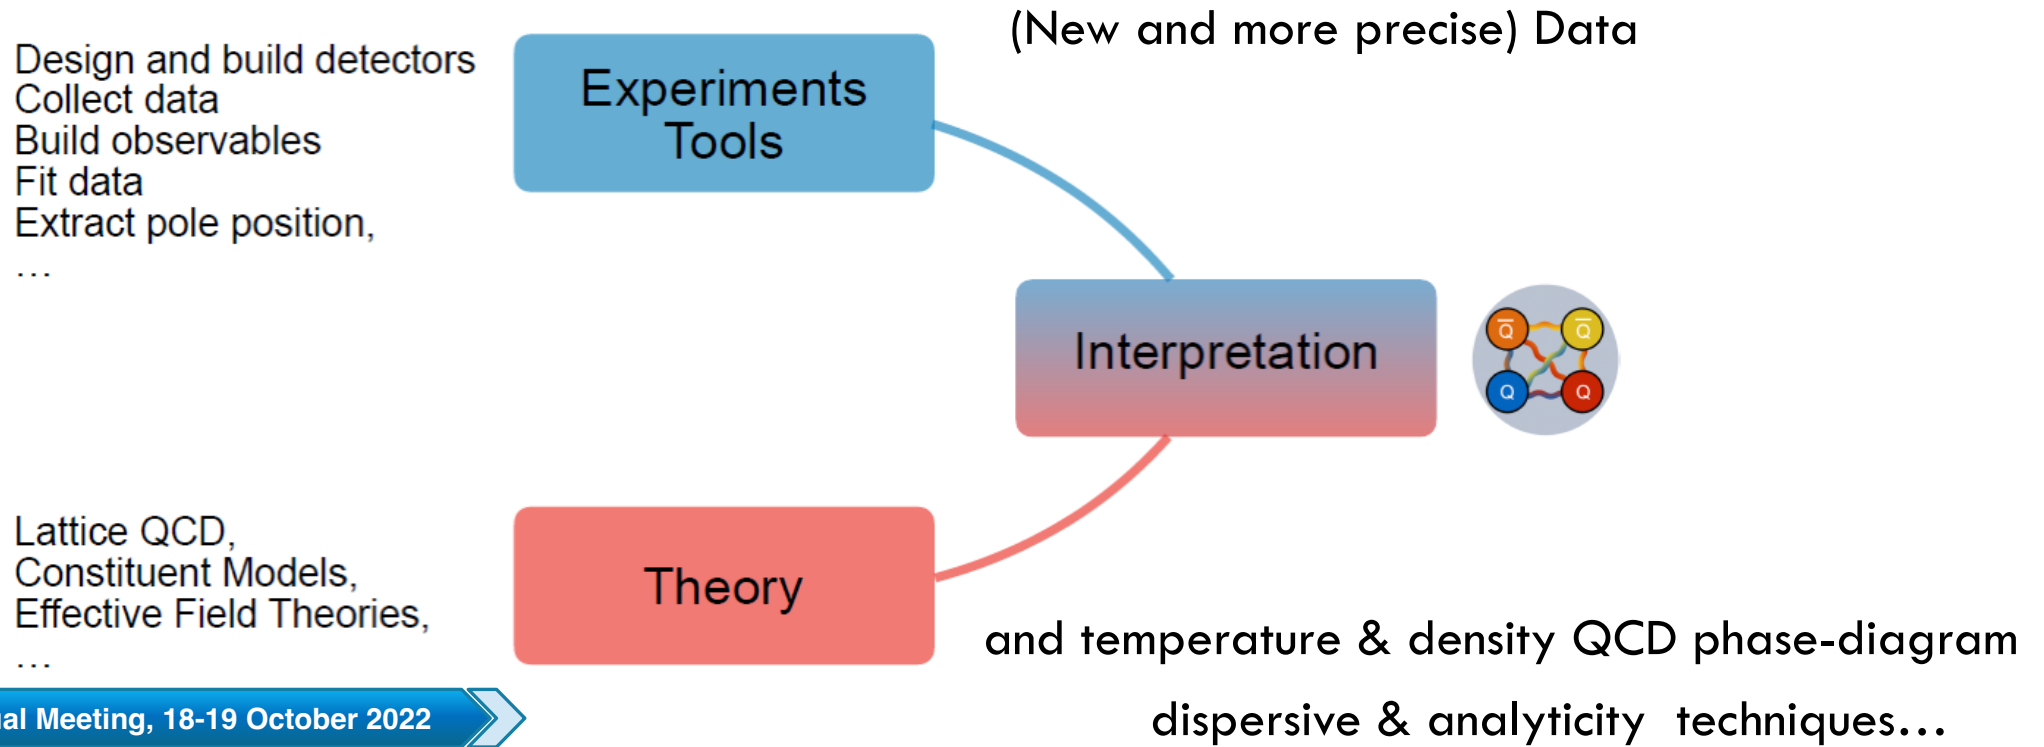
Design and build detectors
Collect data
Build observables
Fit data
Extract pole position,
…

Experiments
Tools

(New and more precise) Data

Interpretation

$\bar{Q}$ $\bar{Q}$ Q Q

Lattice QCD,
Constituent Models,
Effective Field Theories,
…

Theory

and temperature & density QCD phase-diagram

dispersive & analyticity techniques…

al Meeting, 18-19 October 2022